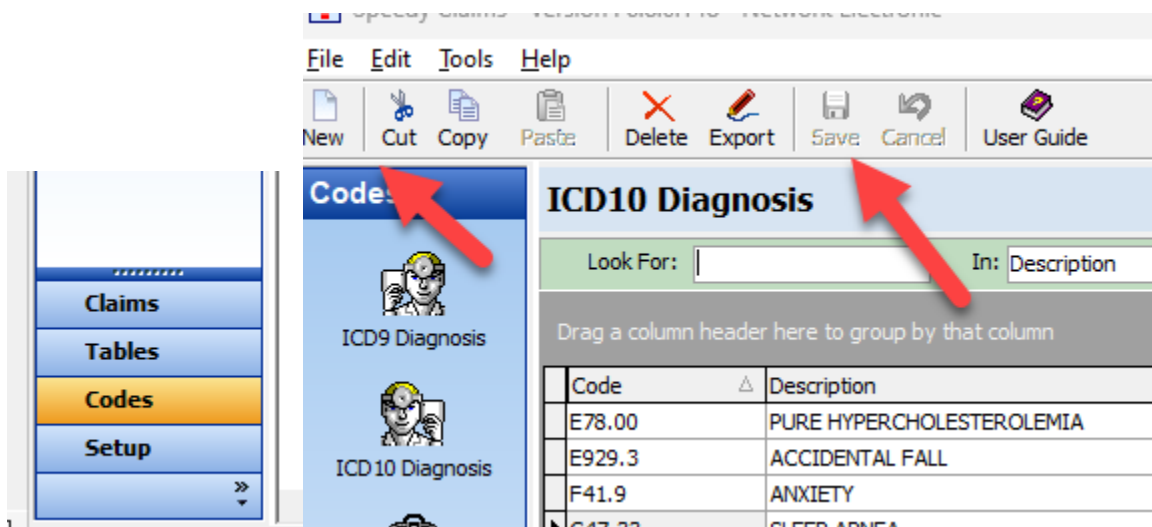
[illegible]

File Edit Tools Help

New Cut Copy Paste Delete Export Save Cancel User Guide

Claims
Tables
Codes
Setup

Codes

ICD9 Diagnosis

ICD10 Diagnosis

ICD10 Diagnosis

Look For: In: Description

Drag a column header here to group by that column

| Code | Description |
|---|---|
| E78.00 | PURE HYPERCHOLESTEROLEMIA |
| E929.3 | ACCIDENTAL FALL |
| F41.9 | ANXIETY |
| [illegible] | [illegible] |